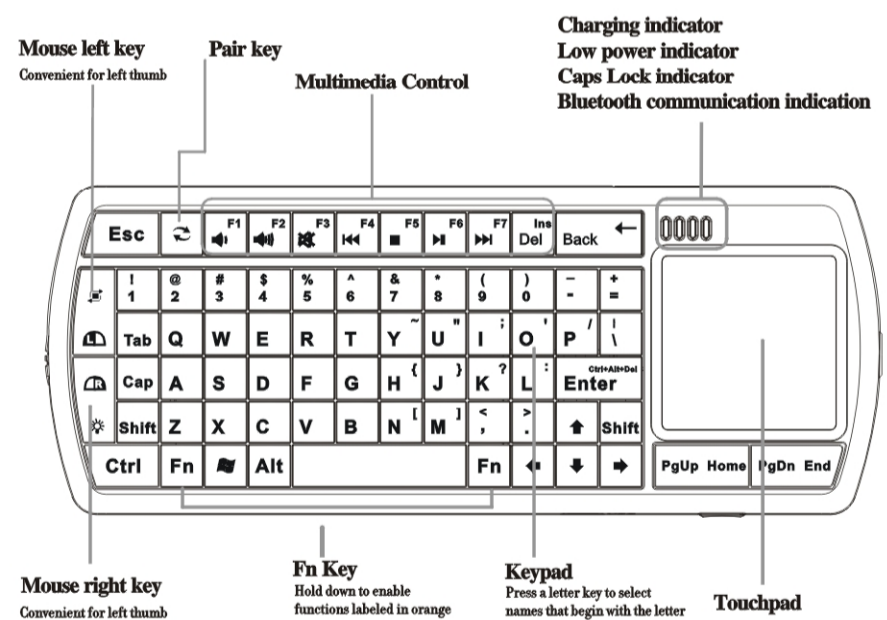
Mouse left key
Convenient for left thumb

Pair key

Multimedia Control

Charging indicator
Low power indicator
Caps Lock indicator
Bluetooth communication indication

Esc F1 F2 F3 F4 F5 F6 F7 Ins Del Back

! 1 @ 2 # 3 $ 4 % 5 ^ 6 & 7 * 8 ( 9 ) 0 – - + =

Tab Q W E R T Y ~ U " I ; O ' P / | \

Cap A S D F G H { J } K ? L : Ctrl+Alt+Del Enter

Shift Z X C V B N [ M ] < , > . Shift

Ctrl Fn Alt Fn

PgUp Home PgDn End

Mouse right key
Convenient for left thumb

Fn Key
Hold down to enable functions labeled in orange

Keypad
Press a letter key to select names that begin with the letter

Touchpad